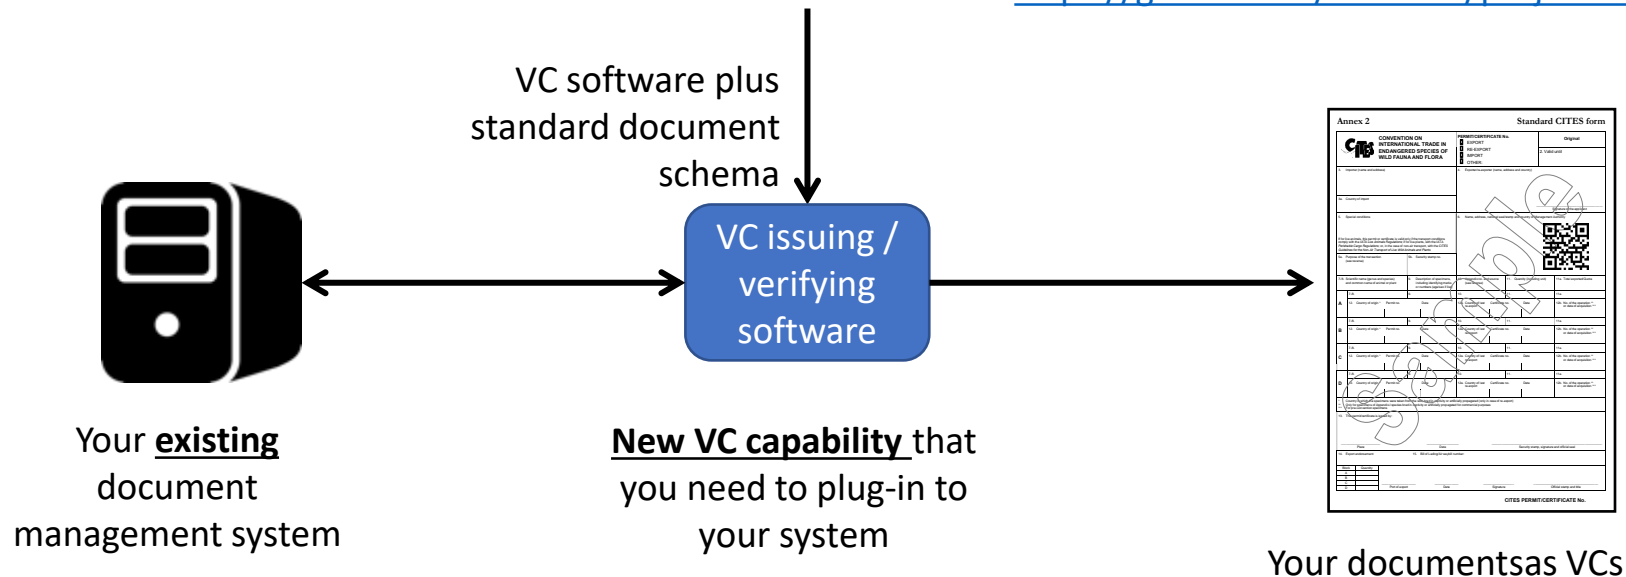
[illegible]

VC software plus standard document schema

VC issuing / verifying software

Your **existing** document management system

**New VC capability** that you need to plug-in to your system

Annex 2

Standard CITES form

CONVENTION ON INTERNATIONAL TRADE IN ENDANGERED SPECIES OF WILD FAUNA AND FLORA

PERMIT/CERTIFICATE No.

EXPORT

RE-EXPORT

IMPORT

OTHER

Original

Sample

CITES PERMIT/CERTIFICATE No.

Your documentsas VCs